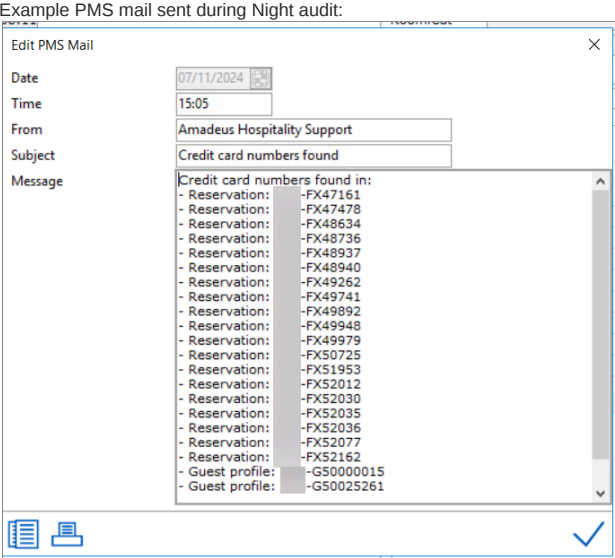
Example PMS mail sent during Night audit:

Edit PMS Mail

Date 07/11/2024
Time 15:05
From Amadeus Hospitality Support
Subject Credit card numbers found
Message

Credit card numbers found in:
- Reservation: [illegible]-FX47161
- Reservation: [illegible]-FX47478
- Reservation: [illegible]-FX48634
- Reservation: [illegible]-FX48736
- Reservation: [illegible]-FX48937
- Reservation: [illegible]-FX48940
- Reservation: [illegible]-FX49262
- Reservation: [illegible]-FX49741
- Reservation: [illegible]-FX49892
- Reservation: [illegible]-FX49948
- Reservation: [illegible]-FX49979
- Reservation: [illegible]-FX50725
- Reservation: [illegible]-FX51953
- Reservation: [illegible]-FX52012
- Reservation: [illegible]-FX52030
- Reservation: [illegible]-FX52035
- Reservation: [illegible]-FX52036
- Reservation: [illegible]-FX52077
- Reservation: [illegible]-FX52162
- Guest profile: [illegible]-G50000015
- Guest profile: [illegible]-G50025261